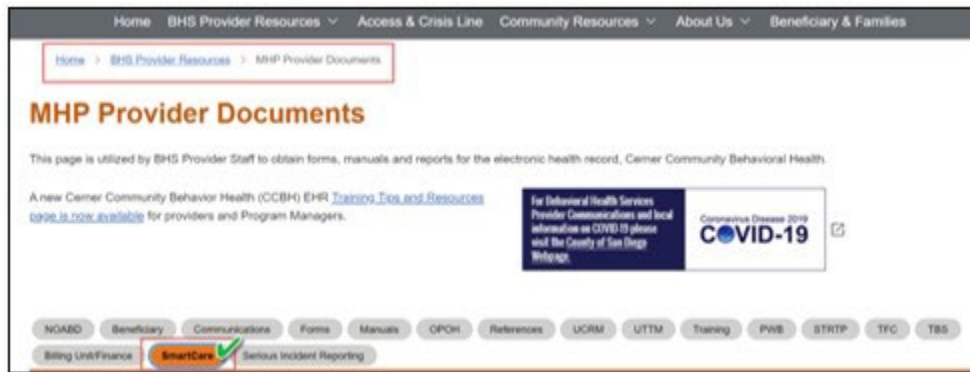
Home BHS Provider Resources ˅ Access & Crisis Line Community Resources ˅ About Us ˅ Beneficiary & Families

Home > BHS Provider Resources > MHP Provider Documents

MHP Provider Documents

This page is utilized by BHS Provider Staff to obtain forms, manuals and reports for the electronic health record, Cerner Community Behavioral Health.

A new Cerner Community Behavior Health (CCBH) EHR Training Tips and Resources page is now available for providers and Program Managers.

For Behavioral Health Services Provider Communications and local information on COVID-19 please visit the County of San Diego Webpage.

Coronavirus Disease 2019 COVID-19

NOABD Beneficiary Communications Forms Manuals OPOH References UCRM UTTM Training PWB STRTP TFC TBS Billing Unit/Finance SmartCare Serious Incident Reporting